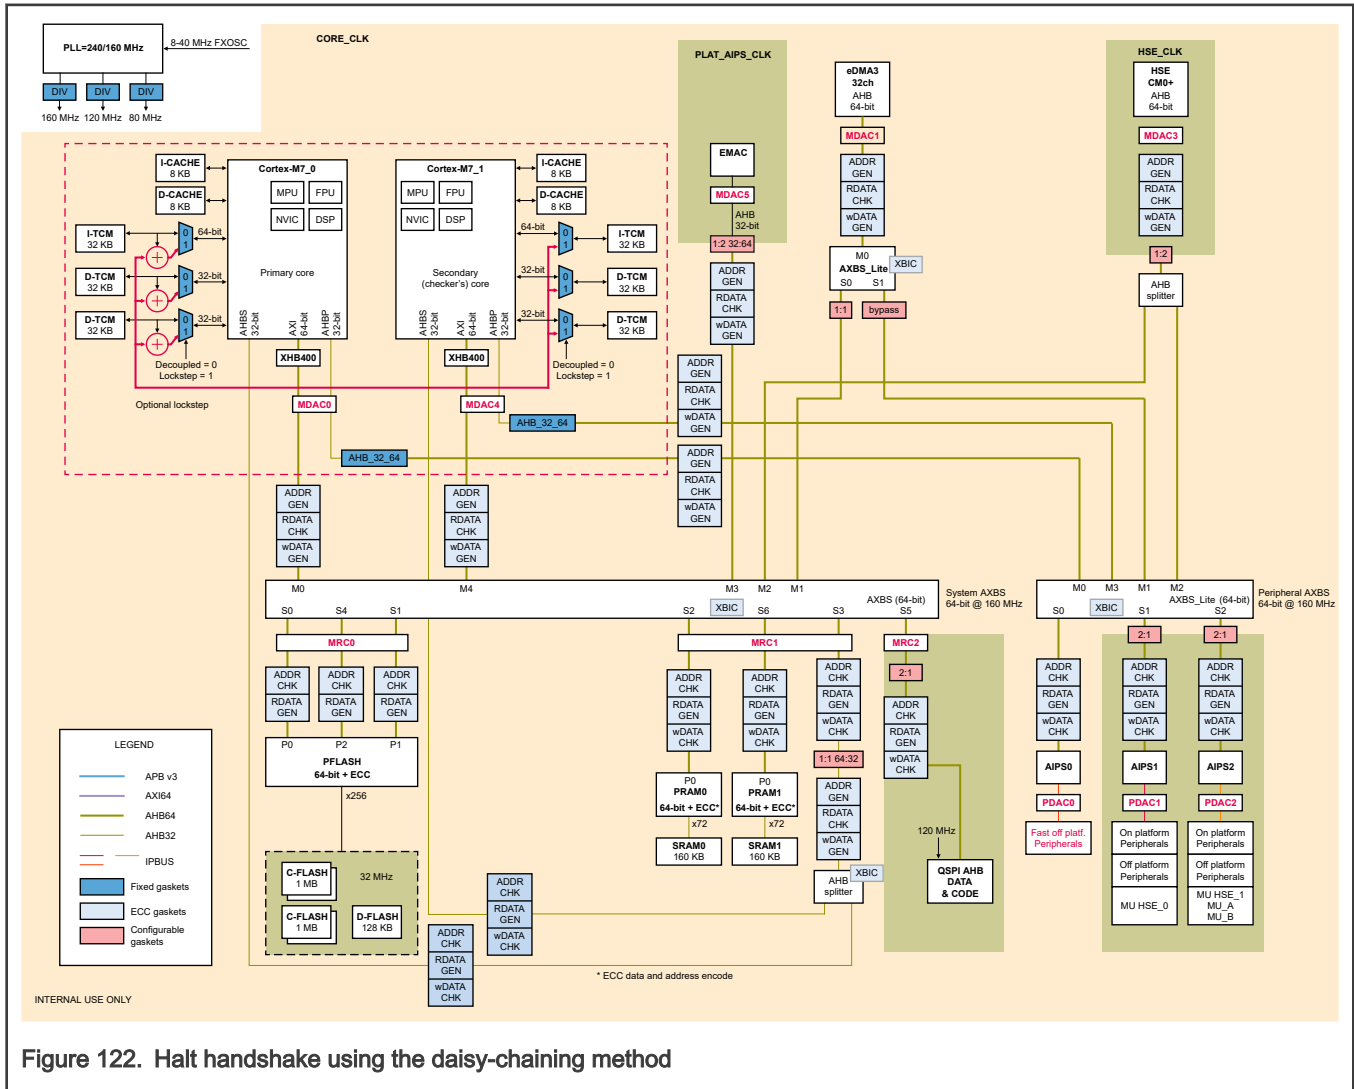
PLL=240/160 MHz
8-40 MHz FXOSC
DIV DIV DIV
160 MHz 120 MHz 80 MHz

CORE_CLK

PLAT_AIPS_CLK

HSE_CLK

eDMA3 32ch AHB 64-bit
MDAC1

HSE CM0+ AHB 64-bit
MDAC3

I-CACHE 8 KB
D-CACHE 8 KB
Cortex-M7_0
MPU FPU
NVIC DSP
Primary core
AHBS 32-bit AXI 64-bit AHBP 32-bit

Cortex-M7_1
MPU FPU
NVIC DSP
Secondary (checker's) core
AHBS 32-bit AXI 64-bit AHBP 32-bit

I-CACHE 8 KB
D-CACHE 8 KB

I-TCM 32 KB
D-TCM 32 KB
D-TCM 32 KB
64-bit
32-bit
32-bit
0 1
Decoupled = 0
Lockstep = 1

64-bit
32-bit
32-bit
I-TCM 32 KB
D-TCM 32 KB
D-TCM 32 KB
Decoupled = 0
Lockstep = 1

EMAC
MDAC5
AHB 32-bit
1:2 32:64

ADDR GEN RDATA CHK wDATA GEN

M0
AXBS_Lite XBIC
S0 S1
1:1 bypass

1:2
AHB splitter

XHB400
XHB400
MDAC0
MDAC4
AHB_32_64
AHB_32_64
Optional lockstep

ADDR GEN RDATA CHK wDATA GEN
ADDR GEN RDATA CHK wDATA GEN
ADDR GEN RDATA CHK wDATA GEN
ADDR GEN RDATA CHK wDATA GEN

M0 M4 M3 M2 M1
S0 S4 S1 S2 XBIC S6 S3
AXBS (64-bit) S5
System AXBS 64-bit @ 160 MHz

M0 M3 M1 M2
S0 XBIC S1 S2
AXBS_Lite (64-bit)
Peripheral AXBS 64-bit @ 160 MHz

MRC0
MRC1
MRC2
2:1
2:1
2:1

ADDR CHK RDATA GEN
ADDR CHK RDATA GEN
ADDR CHK RDATA GEN
P0 P2 P1
PFLASH 64-bit + ECC
x256

ADDR CHK RDATA GEN wDATA CHK
ADDR CHK RDATA GEN wDATA CHK
ADDR CHK RDATA GEN wDATA CHK
1:1 64:32
ADDR GEN RDATA CHK wDATA GEN
ADDR CHK RDATA GEN wDATA CHK

P0 PRAM0 64-bit + ECC*
x72
SRAM0 160 KB
P0 PRAM1 64-bit + ECC*
x72
SRAM1 160 KB

AHB splitter XBIC
120 MHz
QSPI AHB DATA & CODE

ADDR CHK RDATA GEN wDATA CHK
AIPS0
PDAC0
Fast off platf. Peripherals

ADDR CHK RDATA GEN wDATA CHK
AIPS1
PDAC1
On platform Peripherals
Off platform Peripherals
MU HSE_0

ADDR CHK RDATA GEN wDATA CHK
AIPS2
PDAC2
On platform Peripherals
Off platform Peripherals
MU HSE_1 MU_A MU_B

C-FLASH 1 MB
C-FLASH 1 MB
32 MHz
D-FLASH 128 KB

ADDR CHK RDATA GEN wDATA CHK
ADDR CHK RDATA GEN wDATA CHK

LEGEND
APB v3
AXI64
AHB64
AHB32
IPBUS
Fixed gaskets
ECC gaskets
Configurable gaskets

* ECC data and address encode

INTERNAL USE ONLY

Figure 122. Halt handshake using the daisy-chaining method